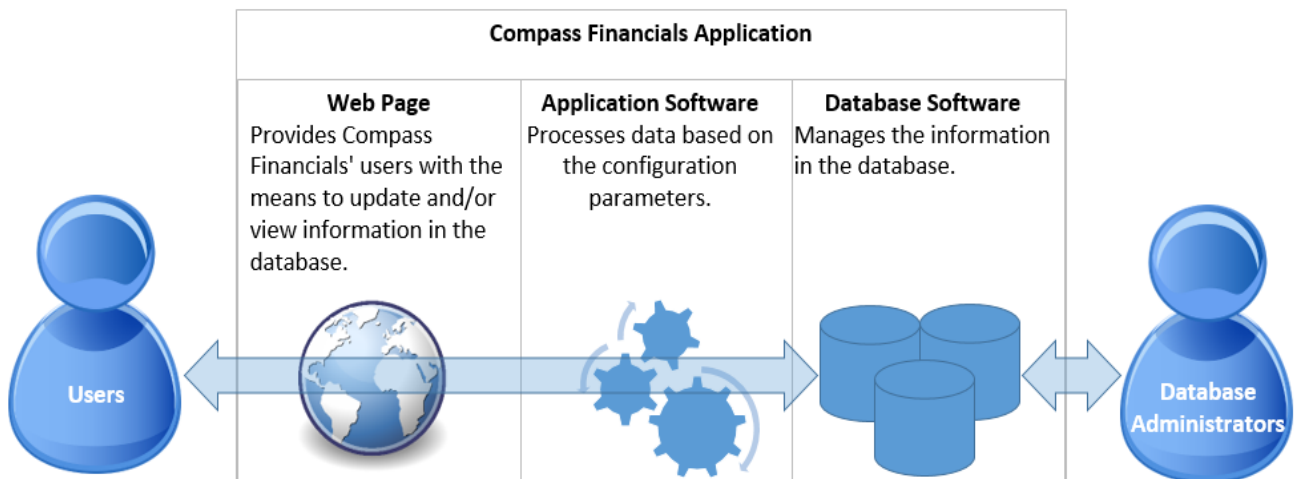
Compass Financials Application

Users

Web Page
Provides Compass Financials' users with the means to update and/or view information in the database.

Application Software
Processes data based on the configuration parameters.

Database Software
Manages the information in the database.

Database Administrators